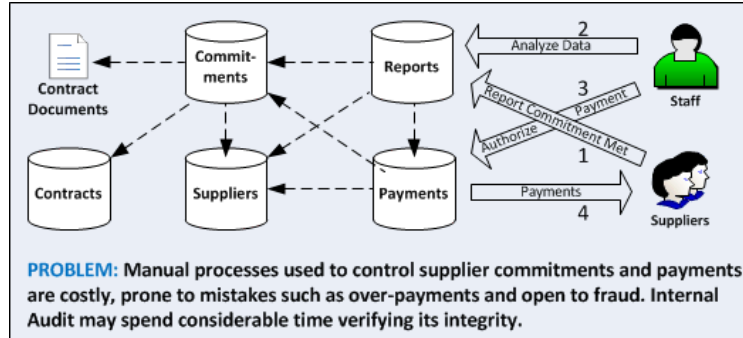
Contract Documents

Commit-ments

Reports

2

Analyze Data

Staff

3

Report Commitment Met

Authorize Payment

1

Contracts

Suppliers

Payments

Payments

4

Suppliers

PROBLEM: Manual processes used to control supplier commitments and payments are costly, prone to mistakes such as over-payments and open to fraud. Internal Audit may spend considerable time verifying its integrity.